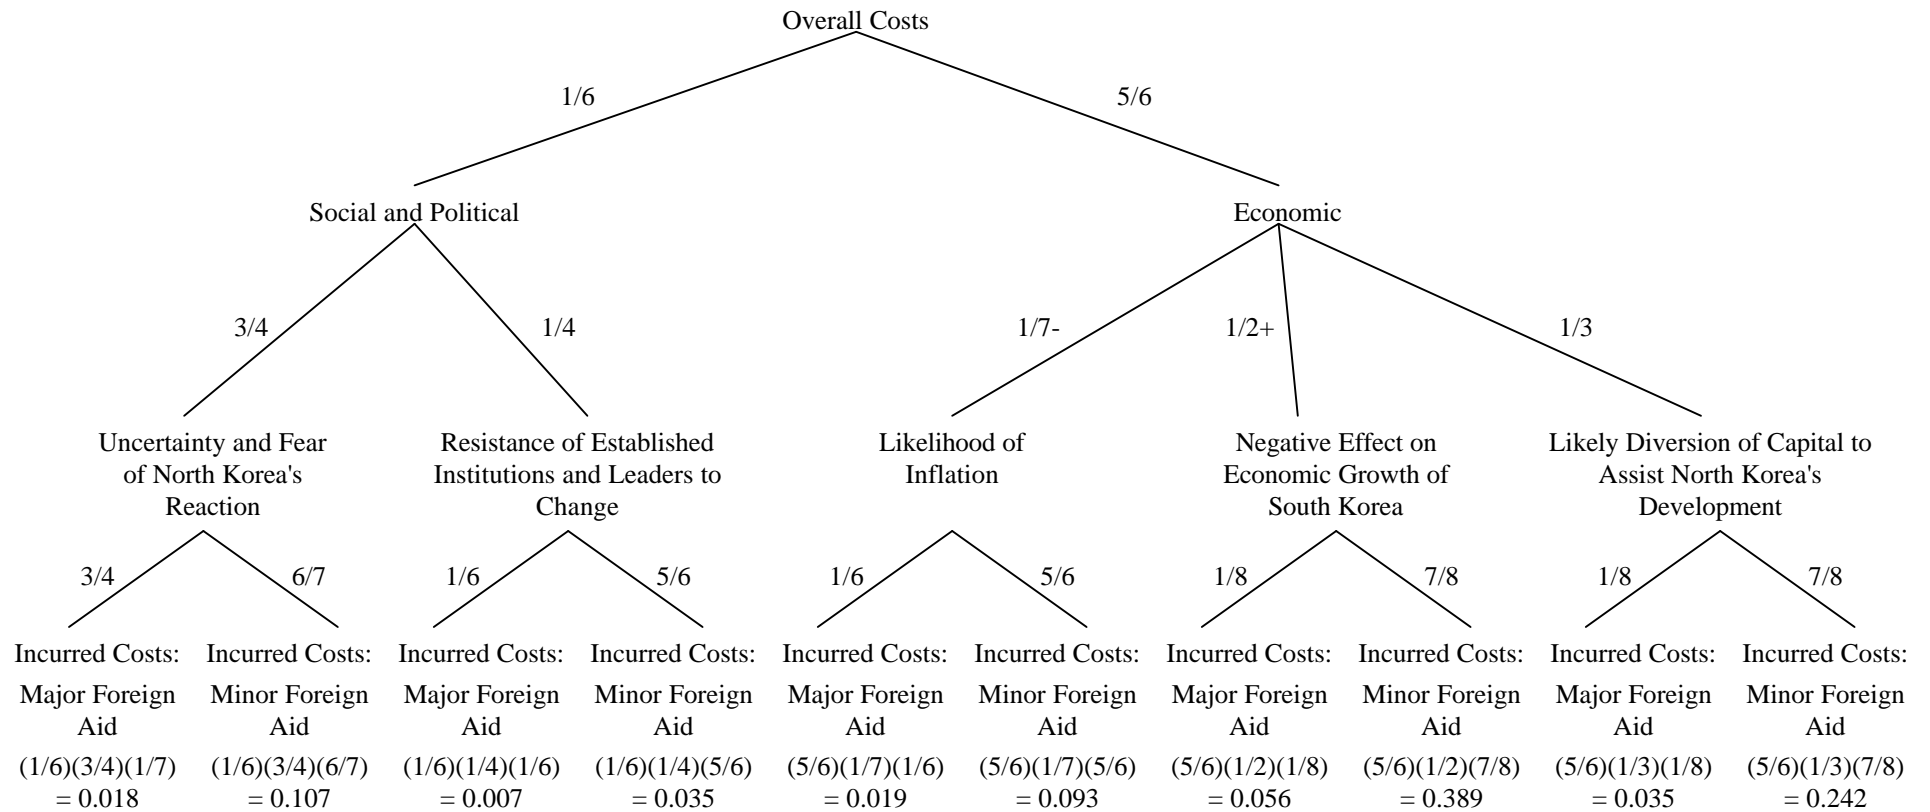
Overall Costs

1/6

5/6

Social and Political

Economic

3/4

1/4

1/7-

1/2+

1/3

Uncertainty and Fear of North Korea's Reaction

Resistance of Established Institutions and Leaders to Change

Likelihood of Inflation

Negative Effect on Economic Growth of South Korea

Likely Diversion of Capital to Assist North Korea's Development

3/4

6/7

1/6

5/6

1/6

5/6

1/8

7/8

1/8

7/8

Incurred Costs: Major Foreign Aid
$(1/6)(3/4)(1/7) = 0.018$

Incurred Costs: Minor Foreign Aid
$(1/6)(3/4)(6/7) = 0.107$

Incurred Costs: Major Foreign Aid
$(1/6)(1/4)(1/6) = 0.007$

Incurred Costs: Minor Foreign Aid
$(1/6)(1/4)(5/6) = 0.035$

Incurred Costs: Major Foreign Aid
$(5/6)(1/7)(1/6) = 0.019$

Incurred Costs: Minor Foreign Aid
$(5/6)(1/7)(5/6) = 0.093$

Incurred Costs: Major Foreign Aid
$(5/6)(1/2)(1/8) = 0.056$

Incurred Costs: Minor Foreign Aid
$(5/6)(1/2)(7/8) = 0.389$

Incurred Costs: Major Foreign Aid
$(5/6)(1/3)(1/8) = 0.035$

Incurred Costs: Minor Foreign Aid
$(5/6)(1/3)(7/8) = 0.242$